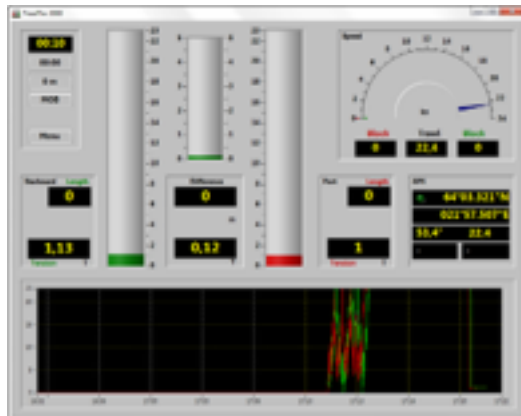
TrawlTec 3000

00:10

00:00

0 m

HOB

Menu

Starboard Length

0

1,13

Tension T

Difference

0

m

0,52

T

Port Length

0

1

Tension T

Speed

kn

Warp Trawl Warp

0 22,4 0

GPS

64°03.321'N

022°57.507'E

10,4° 22,4